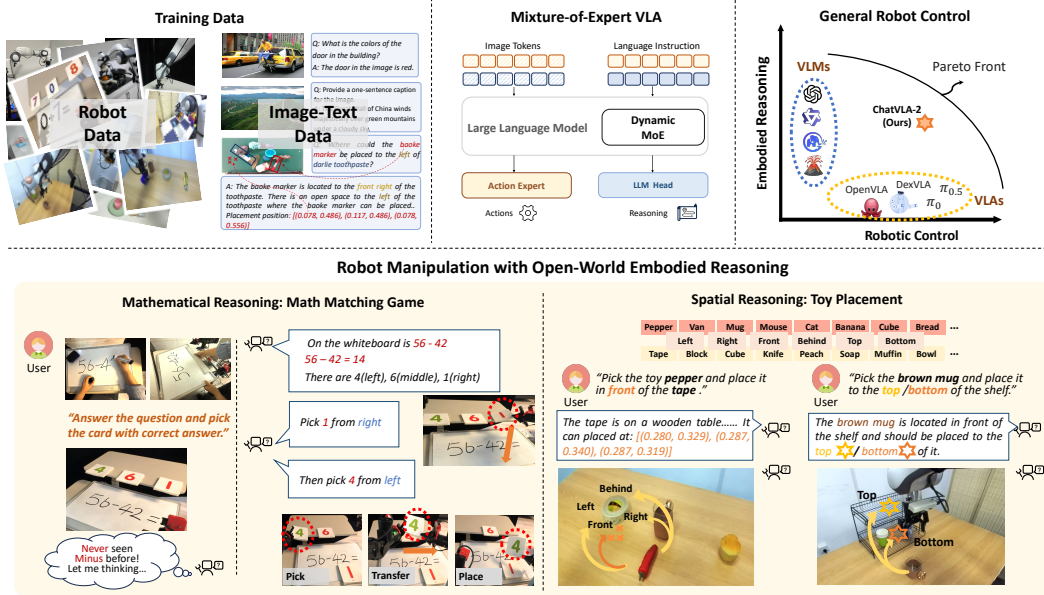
Training Data

Robot Data

Image-Text Data

Q: What is the colors of the door in the building?
A: The door in the image is red.

Q: Provide a one-sentence caption for the image.
A: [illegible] of China winds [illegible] green mountains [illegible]

Q: Where could the booke marker be placed to the left of darlie toothpaste?

A: The booke marker is located to the front right of the toothpaste. There is an open space to the left of the toothpaste where the booke marker can be placed.. Placement position: [(0.078, 0.486), (0.117, 0.486), (0.078, 0.556)]

Mixture-of-Expert VLA

Image Tokens

Language Instruction

Large Language Model

Dynamic MoE

Action Expert

LLM Head

Actions

Reasoning

General Robot Control

Embodied Reasoning

VLMs

Pareto Front

ChatVLA-2 (Ours)

OpenVLA

DexVLA

$\pi_{0.5}$

$\pi_0$

VLAs

Robotic Control

Robot Manipulation with Open-World Embodied Reasoning

Mathematical Reasoning: Math Matching Game

User

"Answer the question and pick the card with correct answer."

On the whiteboard is 56 - 42
56 – 42 = 14
There are 4(left), 6(middle), 1(right)

Pick 1 from right

Then pick 4 from left

Never seen Minus before! Let me thinking...

Pick

Transfer

Place

Spatial Reasoning: Toy Placement

| Pepper | Van | Mug | Mouse | Cat | Banana | Cube | Bread | ... |
|---|---|---|---|---|---|---|---|---|
| | Left | Right | Front | Behind | Top | Bottom | | |
| Tape | Block | Cube | Knife | Peach | Soap | Muffin | Bowl | ... |

User

"Pick the toy pepper and place it in front of the tape ."

The tape is on a wooden table...... It can placed at: [(0.280, 0.329), (0.287, 0.340), (0.287, 0.319)]

Behind

Left

Right

Front

User

"Pick the brown mug and place it to the top /bottom of the shelf."

The brown mug is located in front of the shelf and should be placed to the top / bottom of it.

Top

Bottom